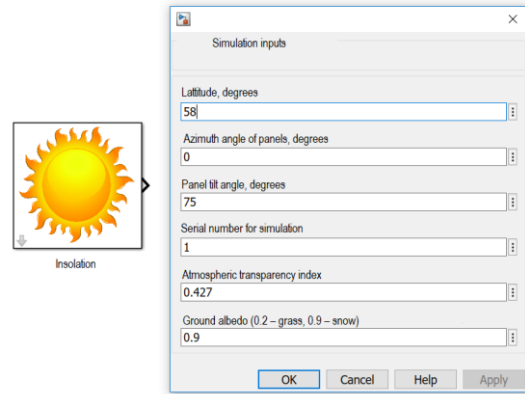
Insolation

×

Simulation inputs

Lattitude, degrees
58

Azimuth angle of panels, degrees
0

Panel tilt angle, degrees
75

Serial number for simulation
1

Atmospheric transparency index
0.427

Ground albedo (0.2 – grass, 0.9 – snow)
0.9

OK | Cancel | Help | Apply